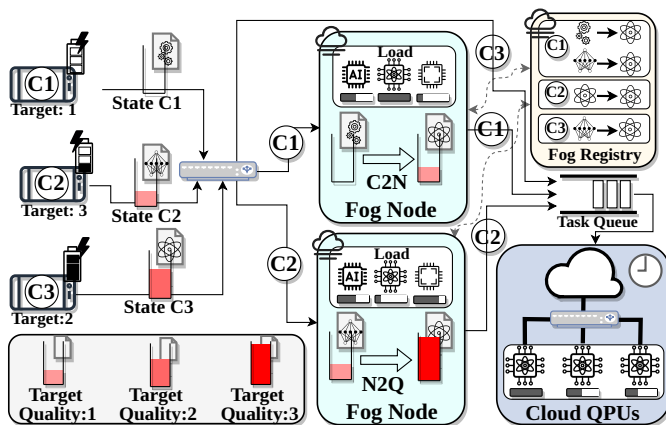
C1
Target: 1
State C1
C2
Target: 3
State C2
C3
Target:2
State C3
Target Quality:1
Target Quality:2
Target Quality:3
C1
C2
Load
AI
C2N
Fog Node
Load
AI
N2Q
Fog Node
C3
C1
C2
C1
C2
C3
Fog Registry
Task Queue
Cloud QPUs